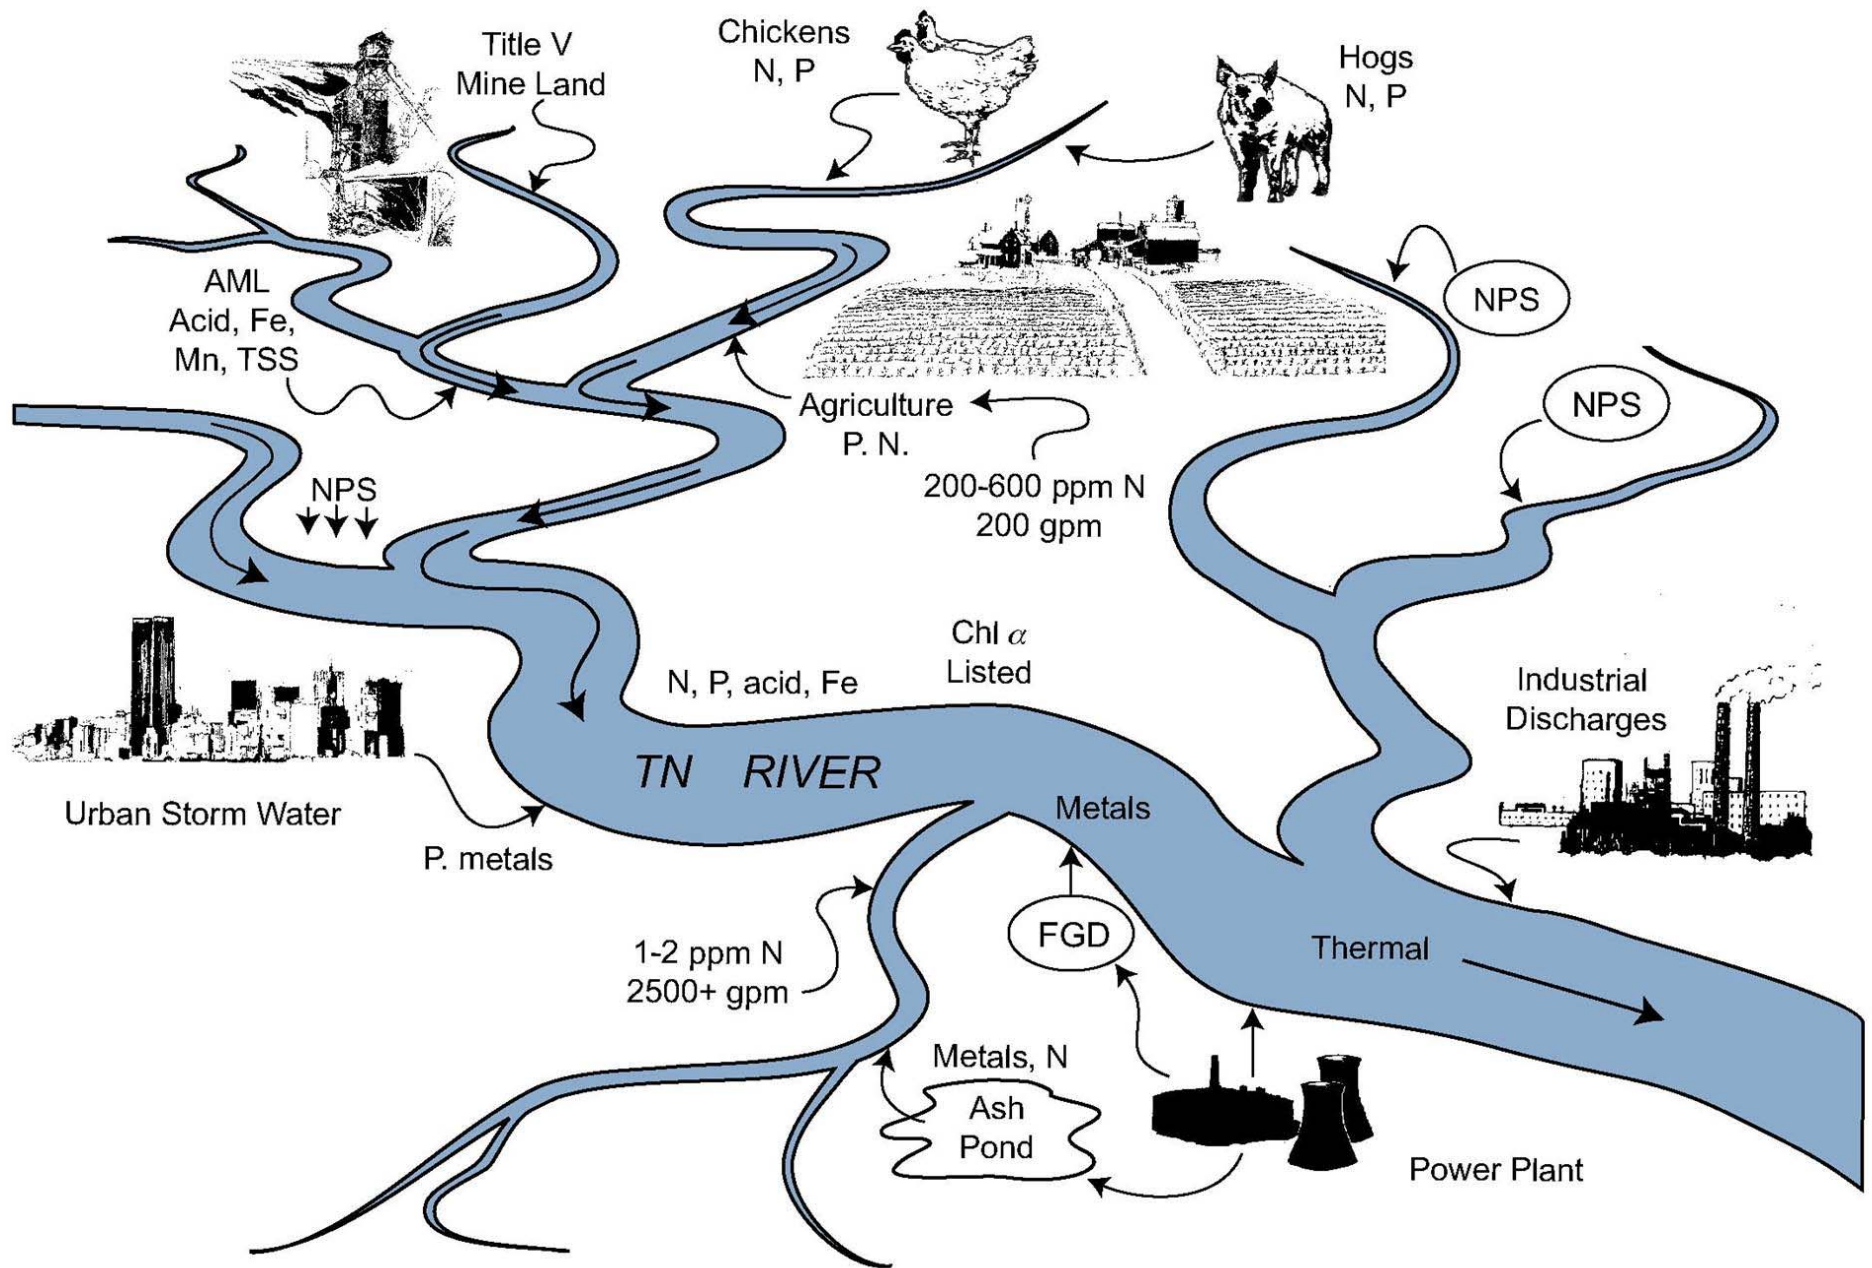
Title V
Mine Land

Chickens
N, P

Hogs
N, P

AML
Acid, Fe,
Mn, TSS

NPS

NPS

Agriculture
P. N.

200-600 ppm N
200 gpm

NPS

Chl $\alpha$
Listed

N, P, acid, Fe

Industrial
Discharges

TN RIVER

Urban Storm Water

Metals

P. metals

FGD

1-2 ppm N
2500+ gpm

Thermal

Metals, N

Ash
Pond

Power Plant